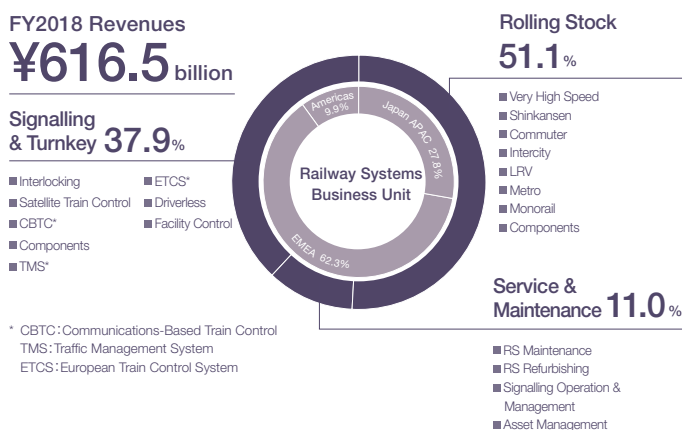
FY2018 Revenues
¥616.5 billion

Signalling & Turnkey 37.9%

Interlocking
Satellite Train Control
CBTC*
Components
TMS*
ETCS*
Driverless
Facility Control

Americas 9.9%
Japan APAC 27.8%
EMEA 62.3%

Railway Systems Business Unit

Rolling Stock
51.1%

Very High Speed
Shinkansen
Commuter
Intercity
LRV
Metro
Monorail
Components

Service & Maintenance 11.0%

RS Maintenance
RS Refurbishing
Signalling Operation & Management
Asset Management

* CBTC: Communications-Based Train Control
TMS: Traffic Management System
ETCS: European Train Control System